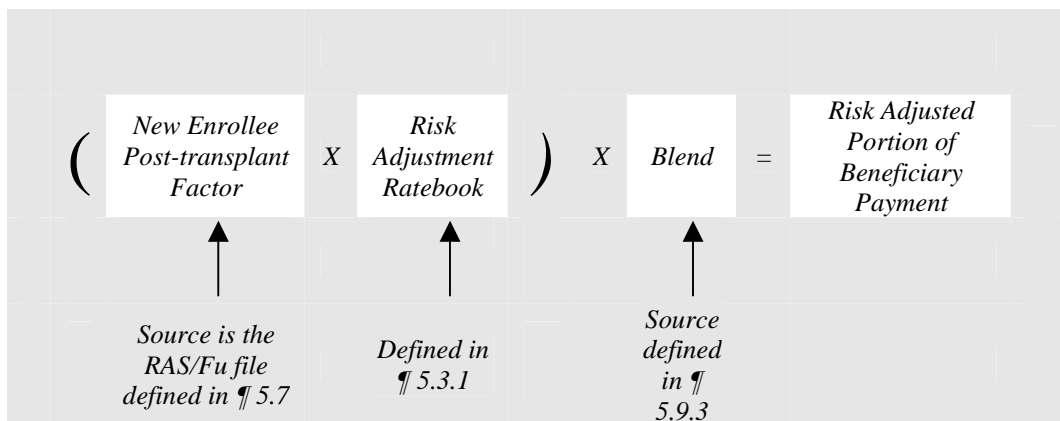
( New Enrollee Post-transplant Factor X Risk Adjustment Ratebook ) X Blend = Risk Adjusted Portion of Beneficiary Payment

Source is the RAS/Fu file defined in ¶ 5.7

Defined in ¶ 5.3.1

Source defined in ¶ 5.9.3